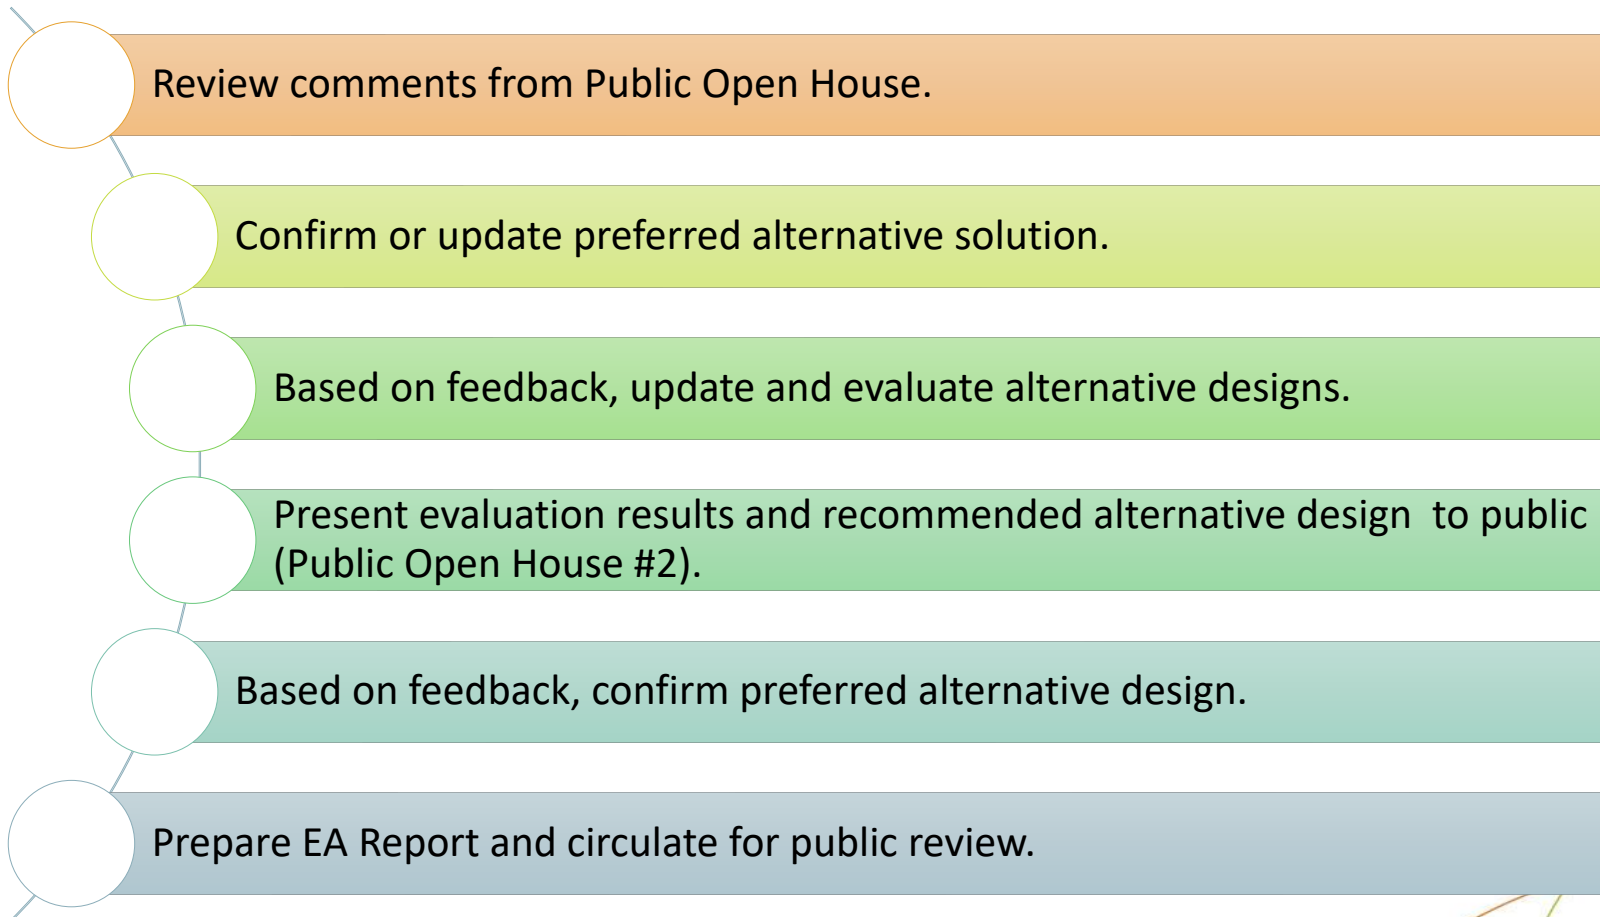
Review comments from Public Open House.

Confirm or update preferred alternative solution.

Based on feedback, update and evaluate alternative designs.

Present evaluation results and recommended alternative design to public (Public Open House #2).

Based on feedback, confirm preferred alternative design.

Prepare EA Report and circulate for public review.